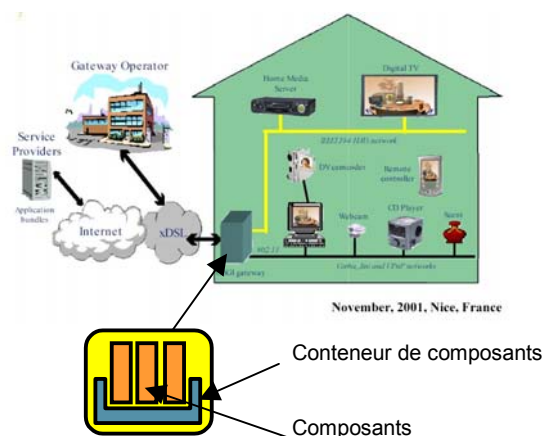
Gateway Operator

Service Providers

Application bundles

Internet

xDSL

Home Media Server

Digital TV

IEEE1394 (UPnP) network

DV camcorder

Remote controller

Webcam

CD Player

Siren

802.11

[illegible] gateway

Corba, Jini and UPnP networks

November, 2001, Nice, France

Conteneur de composants

Composants